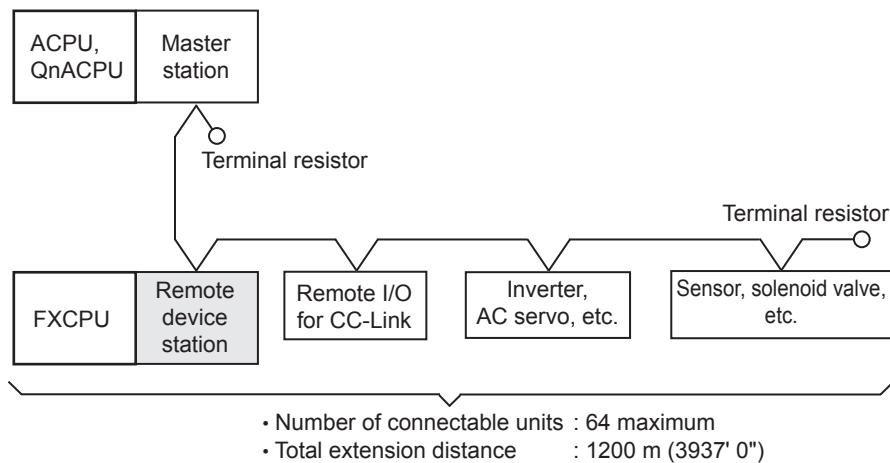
ACPU, QnACPU

Master station

Terminal resistor

Terminal resistor

FXCPU

Remote device station

Remote I/O for CC-Link

Inverter, AC servo, etc.

Sensor, solenoid valve, etc.

• Number of connectable units : 64 maximum
• Total extension distance : 1200 m (3937' 0")